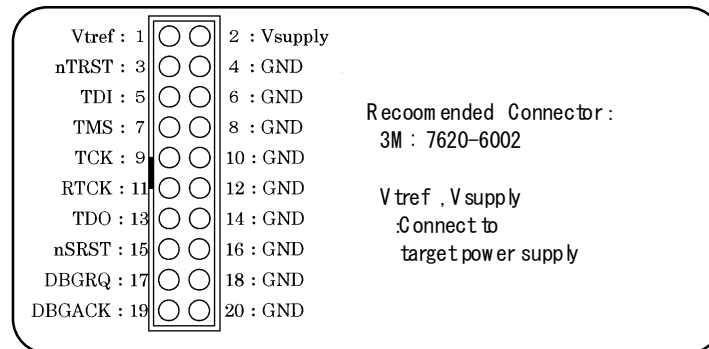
Vtref : 1
nTRST : 3
TDI : 5
TMS : 7
TCK : 9
RTCK : 11
TDO : 13
nSRST : 15
DBGRQ : 17
DBGACK : 19

2 : Vsupply
4 : GND
6 : GND
8 : GND
10 : GND
12 : GND
14 : GND
16 : GND
18 : GND
20 : GND

Recoomended Connector :
3M : 7620-6002

Vtref , Vsupply
:Connect to
target power supply